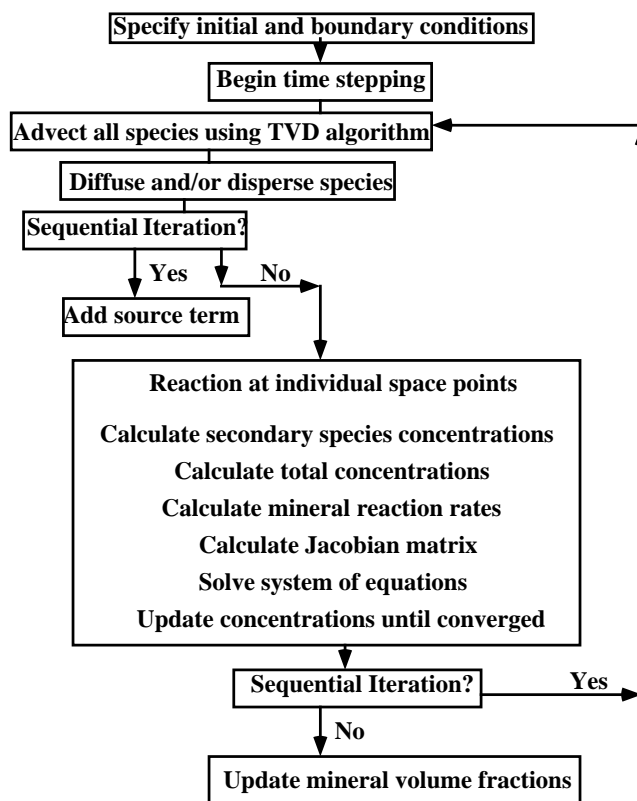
Specify initial and boundary conditions

Begin time stepping

Advect all species using TVD algorithm

Diffuse and/or disperse species

Sequential Iteration?

Yes

No

Add source term

Reaction at individual space points

Calculate secondary species concentrations

Calculate total concentrations

Calculate mineral reaction rates

Calculate Jacobian matrix

Solve system of equations

Update concentrations until converged

Sequential Iteration?

Yes

No

Update mineral volume fractions